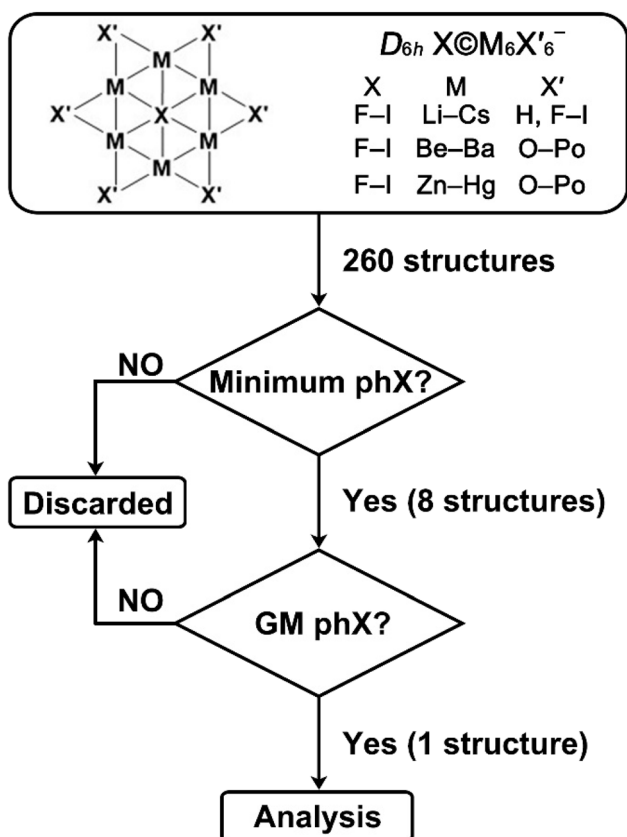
X' X'
M
X' M M X'
X
M M
M
X' X'

$D_{6h}$ X©$M_6X'_6^-$

| X | M | X' |
|---|---|---|
| F–I | Li–Cs | H, F–I |
| F–I | Be–Ba | O–Po |
| F–I | Zn–Hg | O–Po |

260 structures

Minimum phX?

NO

Discarded

Yes (8 structures)

GM phX?

NO

Yes (1 structure)

Analysis